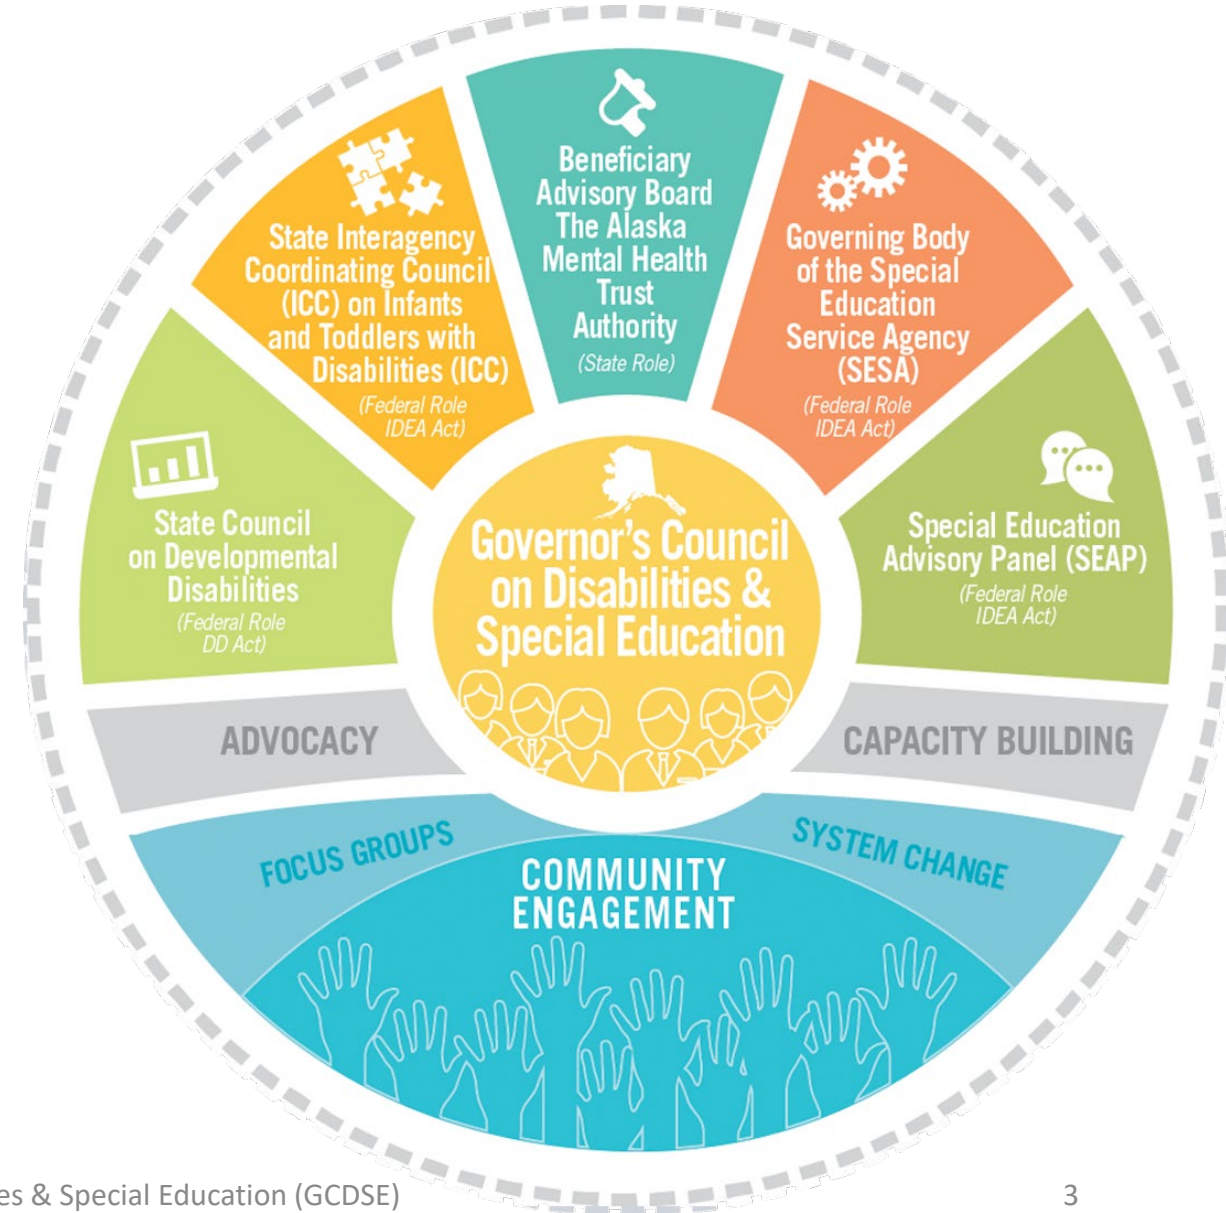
State Council on Developmental Disabilities
(Federal Role DD Act)

State Interagency Coordinating Council (ICC) on Infants and Toddlers with Disabilities (ICC)
(Federal Role IDEA Act)

Beneficiary Advisory Board The Alaska Mental Health Trust Authority
(State Role)

Governing Body of the Special Education Service Agency (SESA)
(Federal Role IDEA Act)

Special Education Advisory Panel (SEAP)
(Federal Role IDEA Act)

Governor's Council on Disabilities & Special Education

ADVOCACY

CAPACITY BUILDING

FOCUS GROUPS

SYSTEM CHANGE

COMMUNITY ENGAGEMENT

es & Special Education (GCDSE)

3